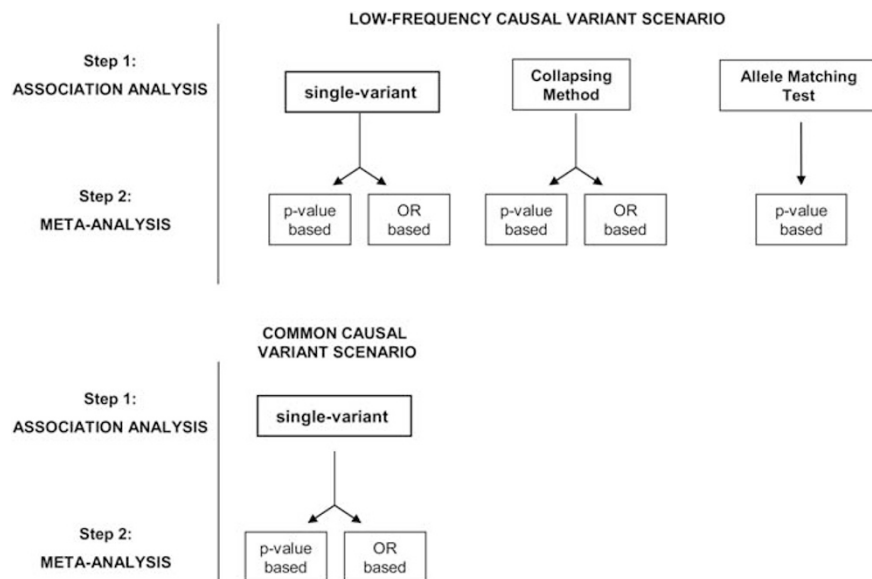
LOW-FREQUENCY CAUSAL VARIANT SCENARIO

Step 1:
ASSOCIATION ANALYSIS

single-variant

Collapsing Method

Allele Matching Test

Step 2:
META-ANALYSIS

p-value based

OR based

p-value based

OR based

p-value based

COMMON CAUSAL VARIANT SCENARIO

Step 1:
ASSOCIATION ANALYSIS

single-variant

Step 2:
META-ANALYSIS

p-value based

OR based